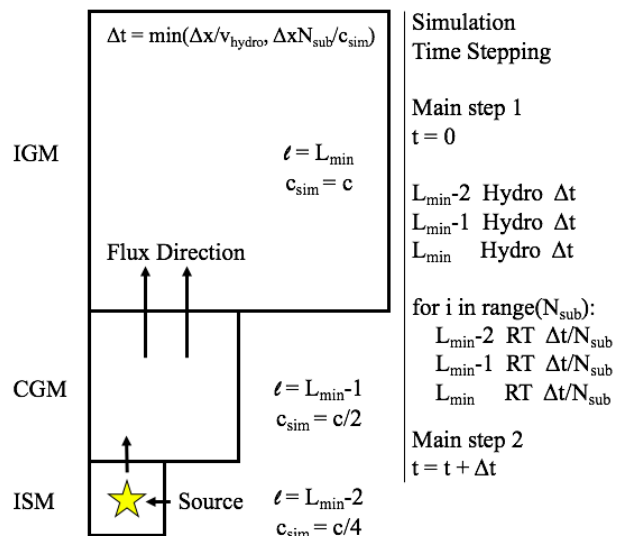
$\Delta t = \min(\Delta x/v_{hydro}, \Delta x N_{sub}/c_{sim})$

IGM

$\ell = L_{min}$
$c_{sim} = c$

Flux Direction

CGM

$\ell = L_{min}$-1
$c_{sim} = c/2$

ISM

Source

$\ell = L_{min}$-2
$c_{sim} = c/4$

Simulation Time Stepping

Main step 1
t = 0

$L_{min}$-2 Hydro $\Delta t$
$L_{min}$-1 Hydro $\Delta t$
$L_{min}$ Hydro $\Delta t$

for i in range($N_{sub}$):
$L_{min}$-2 RT $\Delta t/N_{sub}$
$L_{min}$-1 RT $\Delta t/N_{sub}$
$L_{min}$ RT $\Delta t/N_{sub}$

Main step 2
$t = t + \Delta t$